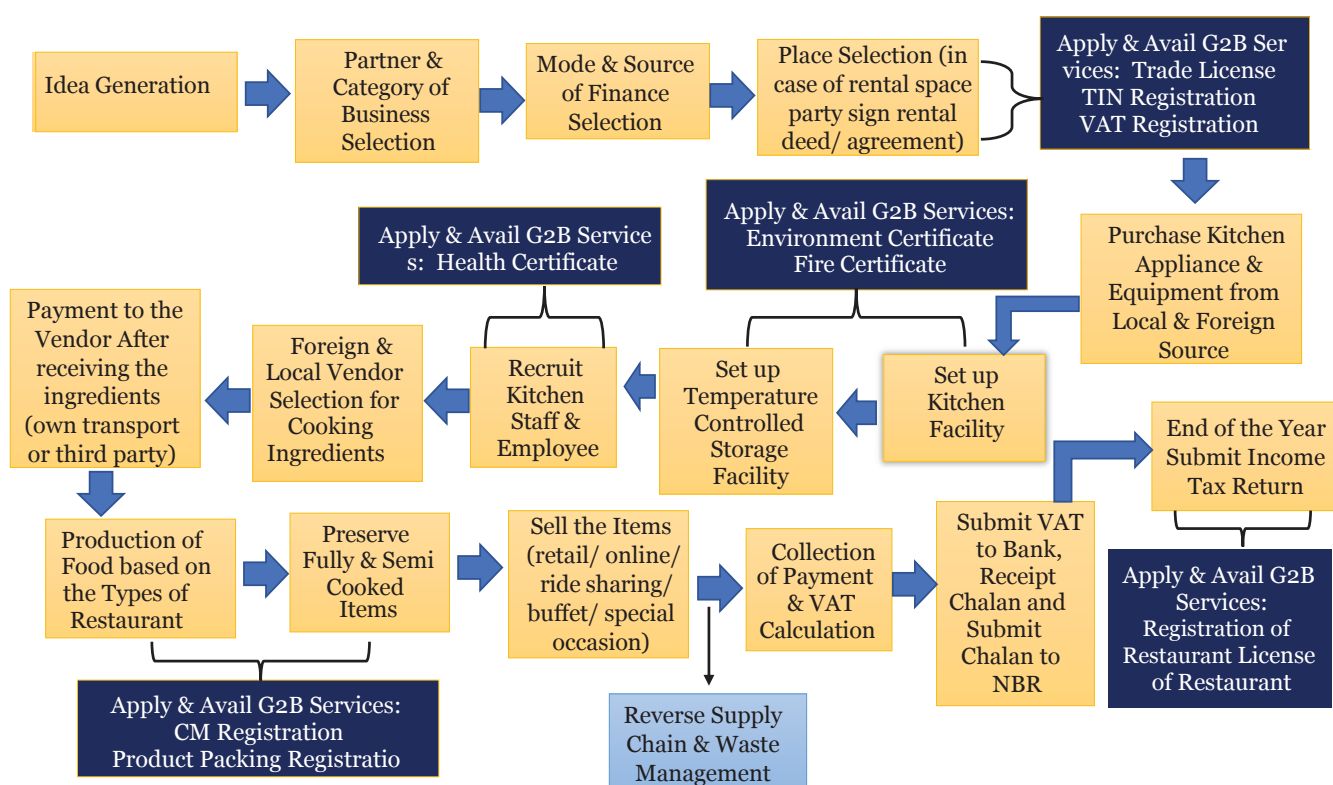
Idea Generation

Partner & Category of Business Selection

Mode & Source of Finance Selection

Place Selection (in case of rental space party sign rental deed/ agreement)

Apply & Avail G2B Ser vices: Trade License TIN Registration VAT Registration

Purchase Kitchen Appliance & Equipment from Local & Foreign Source

Apply & Avail G2B Services: Environment Certificate Fire Certificate

Apply & Avail G2B Service s: Health Certificate

Set up Kitchen Facility

Set up Temperature Controlled Storage Facility

Recruit Kitchen Staff & Employee

Foreign & Local Vendor Selection for Cooking Ingredients

Payment to the Vendor After receiving the ingredients (own transport or third party)

Production of Food based on the Types of Restaurant

Preserve Fully & Semi Cooked Items

Sell the Items (retail/ online/ ride sharing/ buffet/ special occasion)

Collection of Payment & VAT Calculation

Submit VAT to Bank, Receipt Chalan and Submit Chalan to NBR

End of the Year Submit Income Tax Return

Apply & Avail G2B Services: Registration of Restaurant License of Restaurant

Apply & Avail G2B Services: CM Registration Product Packing Registratio

Reverse Supply Chain & Waste Management